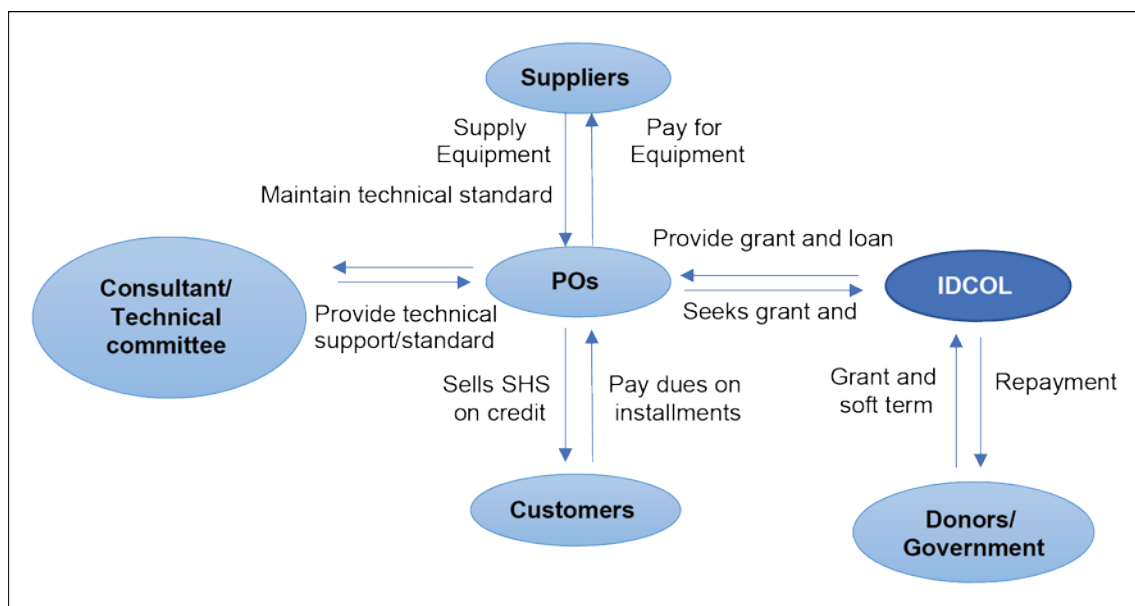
Suppliers

Supply Equipment

Pay for Equipment

Maintain technical standard

Provide grant and loan

Consultant/ Technical committee

POs

IDCOL

Provide technical support/standard

Seeks grant and

Sells SHS on credit

Pay dues on installments

Grant and soft term

Repayment

Customers

Donors/ Government